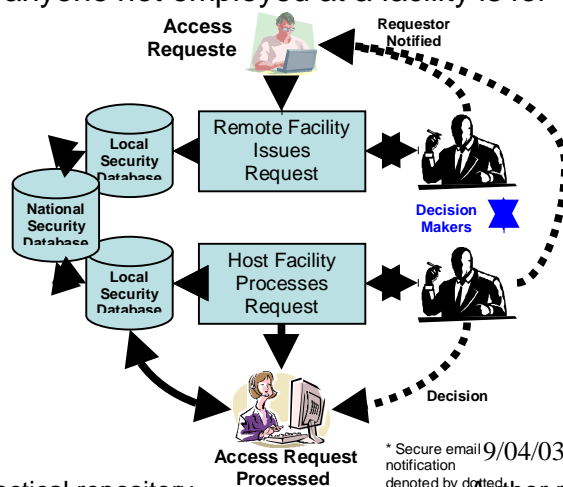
anyone not employed at a facility is. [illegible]

Access Requeste

Requestor Notified

Local Security Database

Remote Facility Issues Request

National Security Database

Decision Makers

Local Security Database

Host Facility Processes Request

Decision

Access Request Processed

* Secure email notification denoted by dotted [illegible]

9/04/03

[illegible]ctical repository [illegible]ber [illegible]